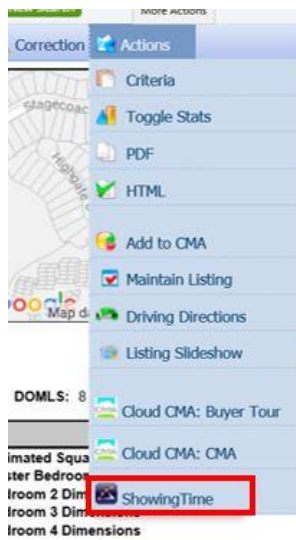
More Actions

Correction

Actions

Criteria

Toggle Stats

PDF

HTML

Add to CMA

Maintain Listing

Driving Directions

Listing Slideshow

Cloud CMA: Buyer Tour

Cloud CMA: CMA

ShowingTime

Stagecoach

Highgate

Map d

DOMLS: 8

imated Squa
ster Bedroo
lroom 2 Dim
lroom 3 Dimensions
lroom 4 Dimensions